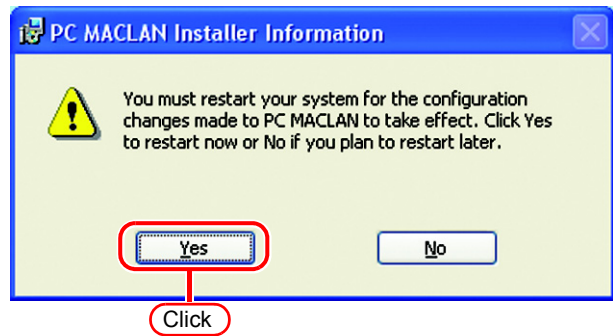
PC MACLAN Installer Information

You must restart your system for the configuration changes made to PC MACLAN to take effect. Click Yes to restart now or No if you plan to restart later.

Yes

No

Click